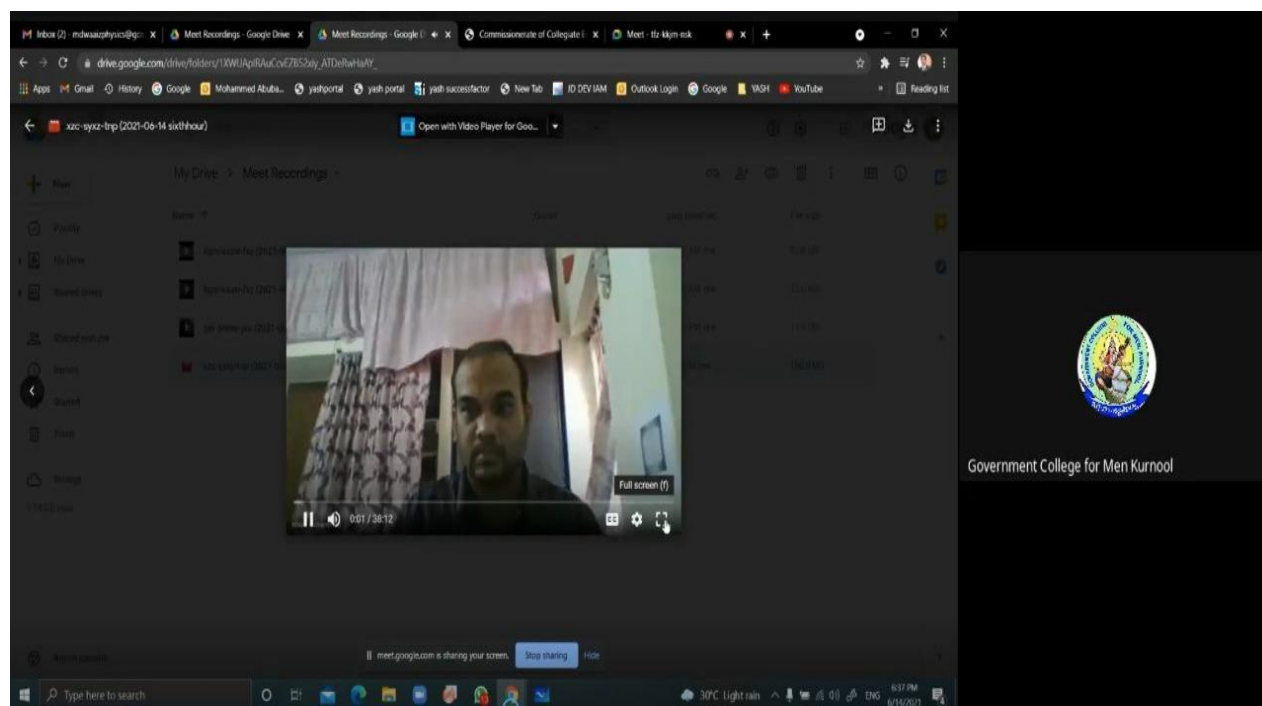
Inbox (2) - mdwaazphysics@g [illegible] | Meet Recordings - Google Drive | Meet Recordings - Google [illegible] | Commissionerate of Collegiate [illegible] | Meet - tfz-kkjm-nsk

drive.google.com/drive/folders/1XWUApIRAuCcvEZBS2xiy_ATDeRwHaAY_

Apps Gmail History Google Mohammed Abuba... yashportal yash portal yash successfactor New Tab JD DEV IAM Outlook Login Google YASH YouTube Reading list

xzc-syxz-tnp (2021-06-14 sixthhour)

Open with Video Player for Goo...

My Drive > Meet Recordings

Full screen (f)

0:01 / 38:12

meet.google.com is sharing your screen. Stop sharing Hide

Type here to search

30°C Light rain ENG 6:37 PM 6/14/2021

Government College for Men Kurnool